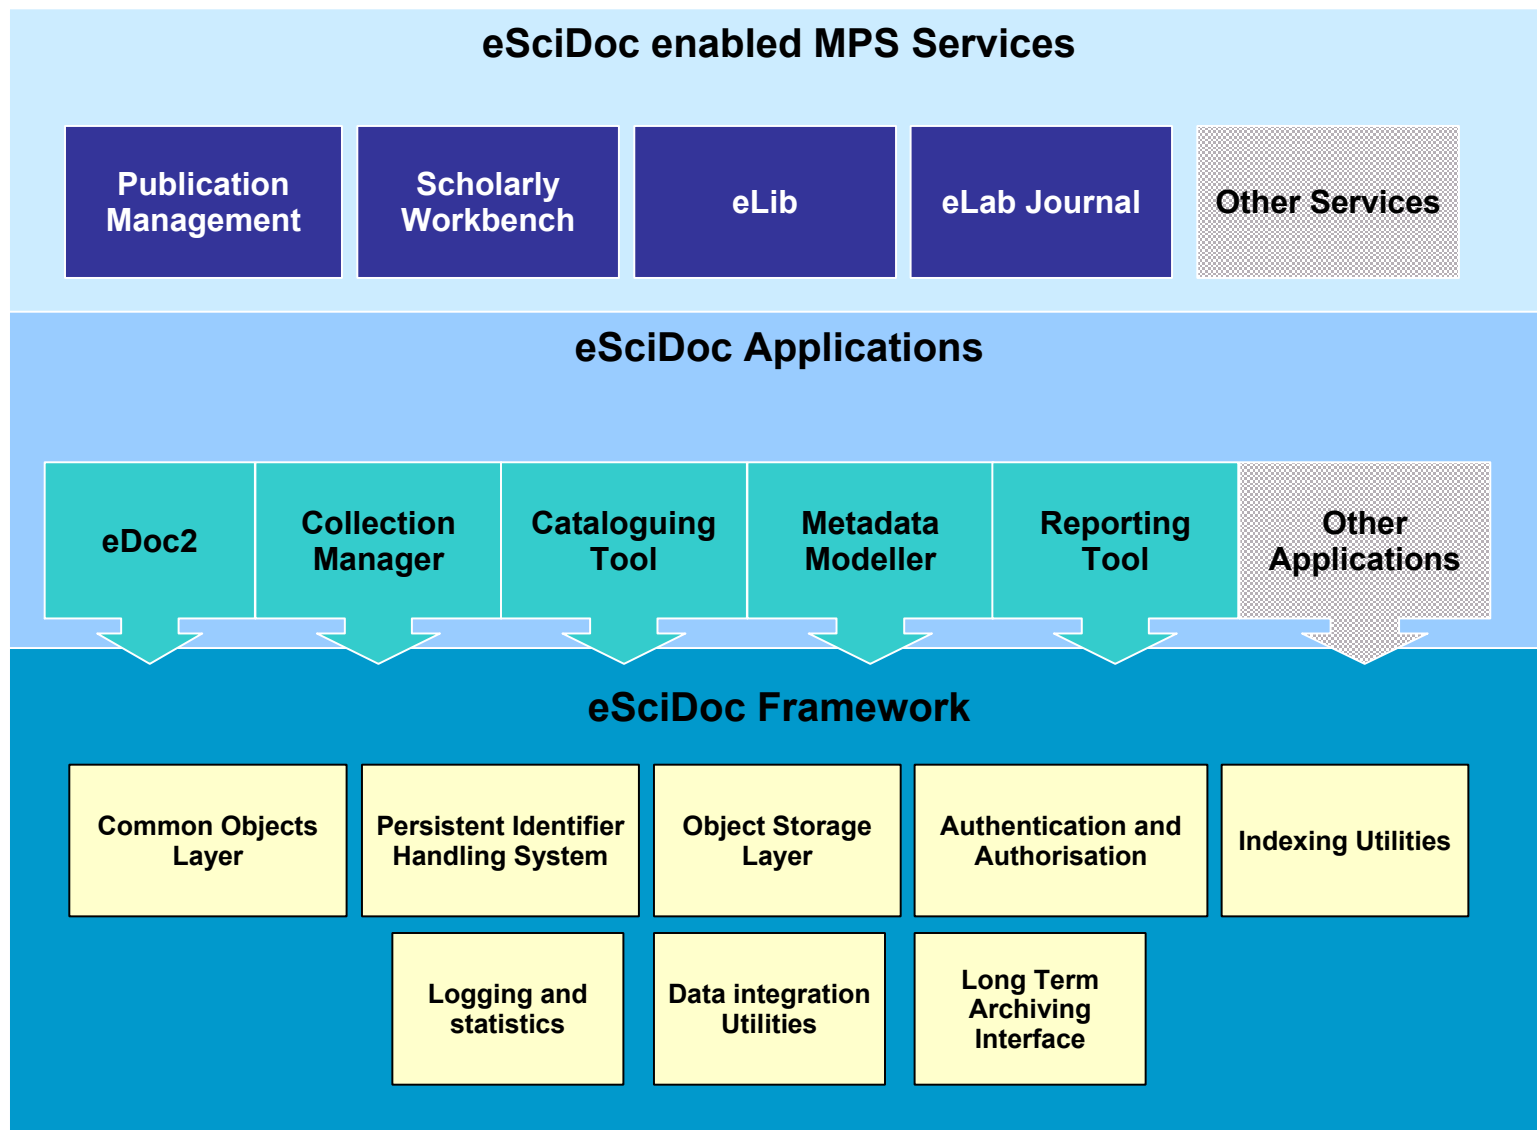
eSciDoc enabled MPS Services

Publication Management

Scholarly Workbench

eLib

eLab Journal

Other Services

eSciDoc Applications

eDoc2

Collection Manager

Cataloguing Tool

Metadata Modeller

Reporting Tool

Other Applications

eSciDoc Framework

Common Objects Layer

Persistent Identifier Handling System

Object Storage Layer

Authentication and Authorisation

Indexing Utilities

Logging and statistics

Data integration Utilities

Long Term Archiving Interface